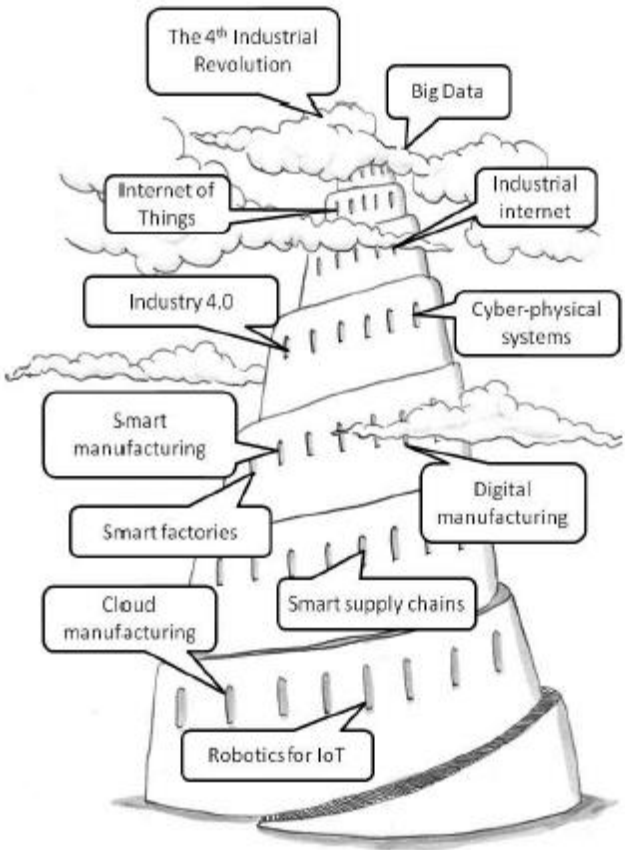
The 4$^{th}$ Industrial Revolution

Big Data

Internet of Things

Industrial internet

Industry 4.0

Cyber-physical systems

Smart manufacturing

Digital manufacturing

Smart factories

Smart supply chains

Cloud manufacturing

Robotics for IoT